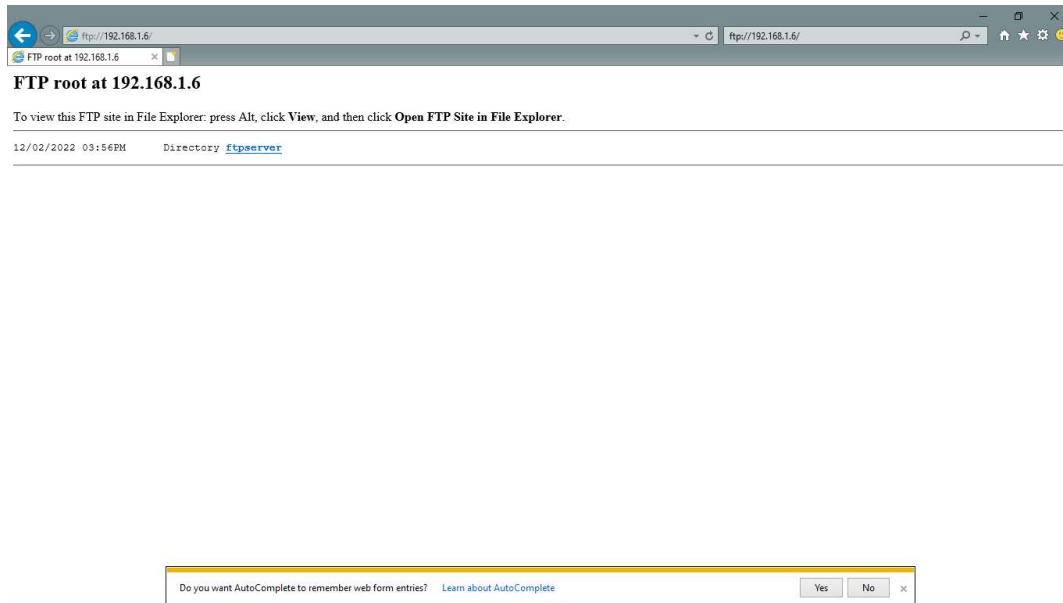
ftp://192.168.1.6/

ftp://192.168.1.6/

FTP root at 192.168.1.6

FTP root at 192.168.1.6

To view this FTP site in File Explorer: press Alt, click **View**, and then click **Open FTP Site in File Explorer**.

12/02/2022 03:56PM Directory ftpserver

Do you want AutoComplete to remember web form entries? Learn about AutoComplete

Yes

No